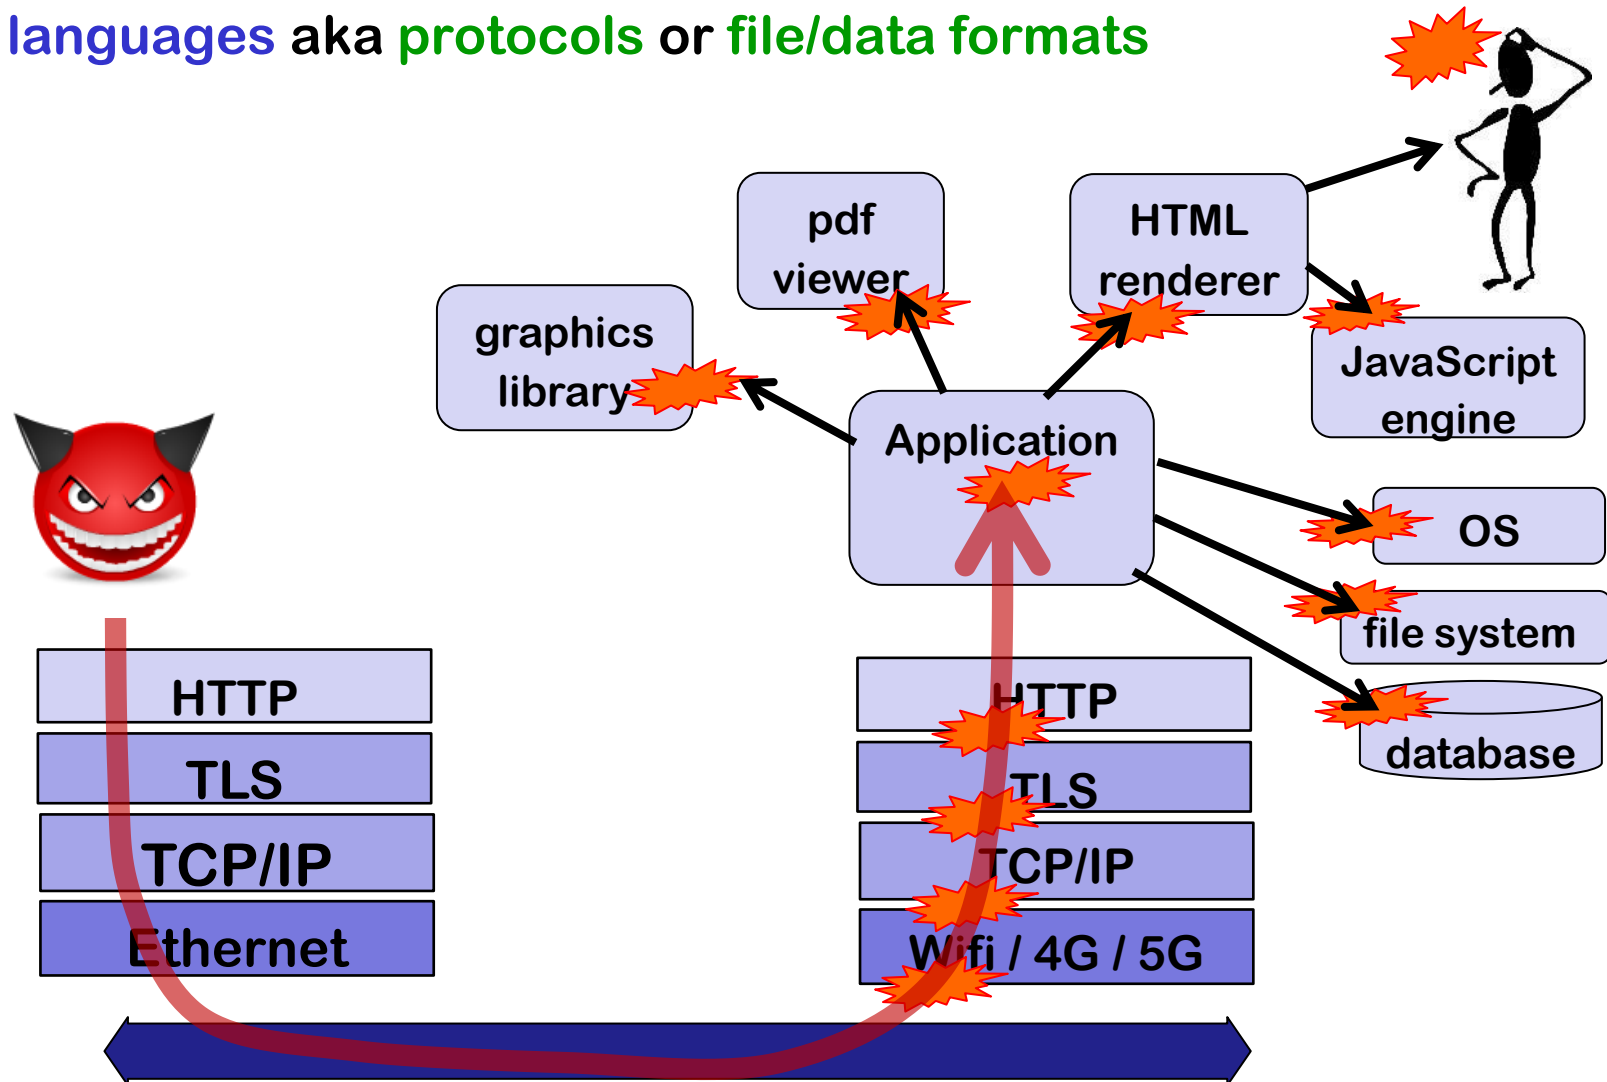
languages aka protocols or file/data formats

pdf viewer

HTML renderer

graphics library

JavaScript engine

Application

OS

file system

database

HTTP
TLS
TCP/IP
Ethernet

HTTP
TLS
TCP/IP
Wifi / 4G / 5G